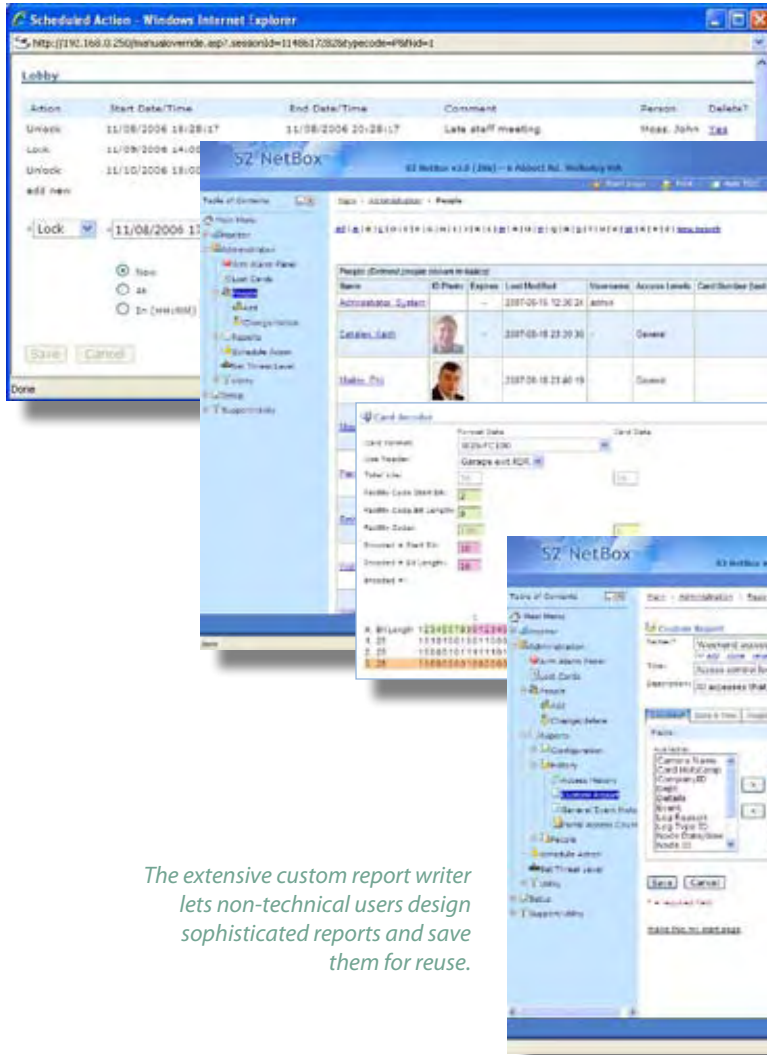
Scheduled Action - Windows Internet Explorer

http://192.168.0.250/manualoverride.asp?.sessionid=1148b17/828typecode=P&fid=1

Lobby

| Action | Start Date/Time | End Date/Time | Comment | Person | Delete? |
|---|---|---|---|---|---|
| Unlock | 11/08/2006 18:28:17 | 11/08/2006 20:28:17 | Late staff meeting | Moss, John | Yes |
| Lock | 11/09/2006 14:00 | | | | |
| Unlock | 11/10/2006 18:00 | | | | |

add new

Lock 11/08/2006 1

Now
at
In (mm:hh)

Save Cancel

Done

S2 NetBox

Table of Contents
Main Menu
Monitor
Administration
Arm Alarm Panel
Lost Cards
People
Add
Change/Delete
Reports
Schedule Action
Set Threat Level
Utility
Setup
Support Utility

People

| Name | ID Photo | Expires | Last Modified | Username | Access Levels | Card Number |
|---|---|---|---|---|---|---|
| Administrator, System | | -- | 2007-06-15 12:30:24 | admin | | |
| Catalan, Sam | | -- | 2007-06-18 23:20:30 | | General | |
| Mattio, Phil | | | 2007-06-18 23:40:19 | | General | |

Card Decoder
Card Format:
Format Data
Card Data
Use Reader: Garage exit RDR
Total Bits:
Facility Code Start Bit:
Facility Code Bit Length:
Facility Code:
Encoded # Start Bit:
Encoded # Bit Length:
Encoded #:

S2 NetBox

Table of Contents
Main Menu
Monitor
Administration
Arm Alarm Panel
Lost Cards
People
Add
Change/Delete
Reports
Configuration
History
Access History
Custom Report
General Event History
Camera Names
Card Holdcamp
CompanyID
Dept
Details
Event
Log Report
Log Type ID
Node Date/time
Node ID
People
Schedule Action
Set Threat Level
Utility
Status
Support Utility

Custom Report
Name:
Title:
Description:
Fields:
Available:
Save Cancel
* = required field
Make this my start page

The extensive custom report writer lets non-technical users design sophisticated reports and save them for reuse.